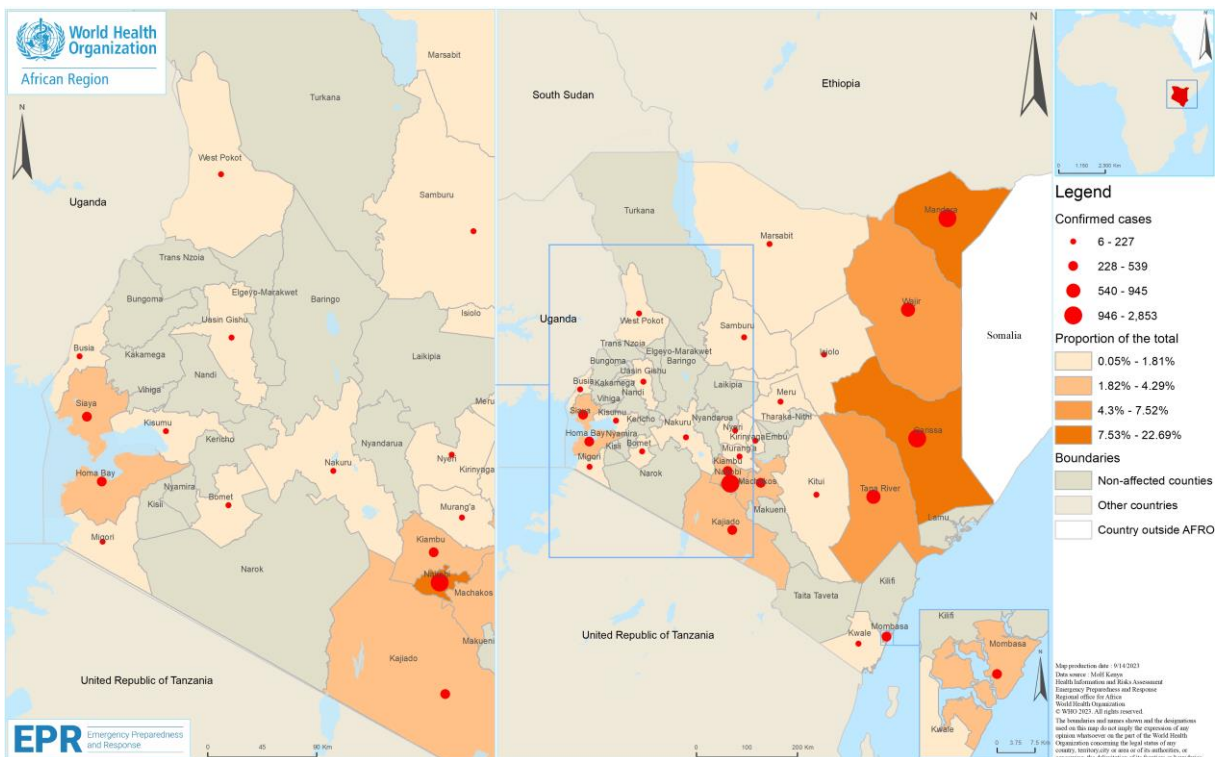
World Health Organization
African Region

N

Marsabit
Turkana
West Pokot
Uganda
Samburu
Trans Nzoia
Elgeyo-Marakwet
Bungoma
Baringo
Uasin Gishu
Isiolo
Busia
Kakamega
Nandi
Laikipia
Vihiga
Meru
Siaya
Kisumu
Kericho
Nyandarua
Nakuru
Nyeri
Kirinyaga
Homa Bay
Nyamira
Kisii
Bomet
Murang'a
Migori
Kiambu
Narok
Nairobi
Machakos
Makueni
Kajiado
United Republic of Tanzania

EPR Emergency Preparedness and Response

0 45 90 Km

N

South Sudan
Ethiopia
Turkana
Marsabit
Mandera
Wajir
Uganda
West Pokot
Samburu
Trans Nzoia
Elgeyo-Marakwet
Bungoma
Baringo
Uasin Gishu
Isiolo
Busia
Kakamega
Nandi
Laikipia
Meru
Vihiga
Siaya
Kisumu
Kericho
Nakuru
Nyandarua
Tharaka-Nithi
Nyeri
Homa Bay
Nyamira
Kirinyaga
Embu
Garissa
Kisii
Bomet
Murang'a
Migori
Narok
Kiambu
Nairobi
Machakos
Kitui
Tana River
Makueni
Kajiado
Lamu
Somalia
Kilifi
Taita Taveta
United Republic of Tanzania
Kwale
Mombasa
Kilifi
Mombasa
Kwale

0 100 200 Km
0 3.75 7.5 Km
0 1,150 2,300 Km

Legend
Confirmed cases
6 - 227
228 - 539
540 - 945
946 - 2,853
Proportion of the total
0.05% - 1.81%
1.82% - 4.29%
4.3% - 7.52%
7.53% - 22.69%
Boundaries
Non-affected counties
Other countries
Country outside AFRO

Map production date : 9/14/2023
Data source : MoH Kenya
Health Information and Risks Assessment
Emergency Preparedness and Response
Regional office for Africa
World Health Organization
© WHO 2023. All rights reserved.
The boundaries and names shown and the designations used on this map do not imply the expression of any opinion whatsoever on the part of the World Health Organization concerning the legal status of any country, territory,city or area or of its authorities, or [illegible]